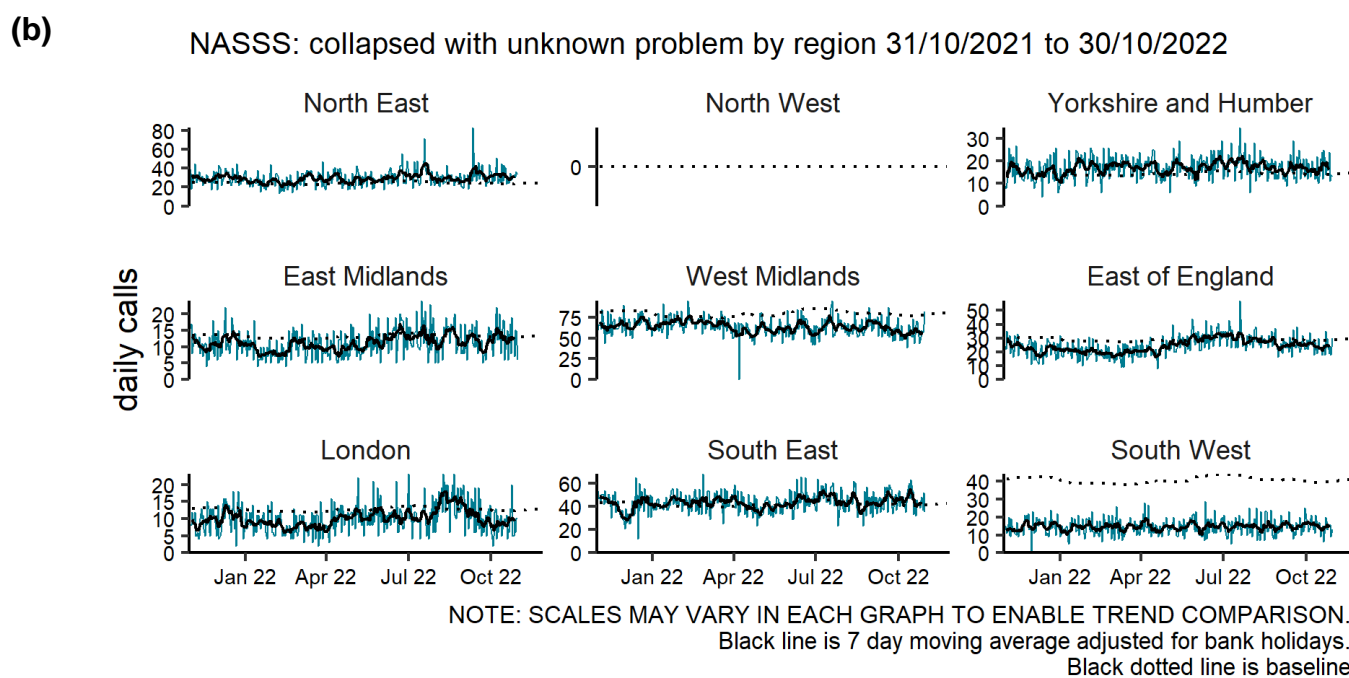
(b)

NASSS: collapsed with unknown problem by region 31/10/2021 to 30/10/2022

North East
80
60
40
20
0

North West
0

Yorkshire and Humber
30
20
10
0

daily calls

East Midlands
20
15
10
5
0

West Midlands
75
50
25
0

East of England
50
40
30
20
10
0

London
20
15
10
5
0
Jan 22 Apr 22 Jul 22 Oct 22

South East
60
40
20
0
Jan 22 Apr 22 Jul 22 Oct 22

South West
40
30
20
10
0
Jan 22 Apr 22 Jul 22 Oct 22

NOTE: SCALES MAY VARY IN EACH GRAPH TO ENABLE TREND COMPARISON.
Black line is 7 day moving average adjusted for bank holidays.
Black dotted line is baseline